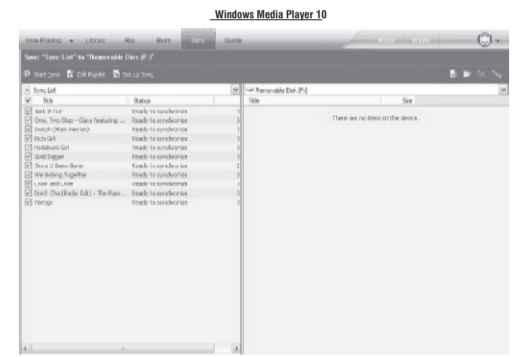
Windows Media Player 10

Now Playing ▾ Library Rip Burn Sync Guide

Sync "Sync List" to "Removable Disk (F:)"

Start Sync Edit Playlist Set up Sync

Sync List

| Title | Status |
|---|---|
| Work It Out | Ready to synchronize |
| One, Two Step - Ciara featuring ... | Ready to synchronize |
| Switch (Main Version) | Ready to synchronize |
| Rich Girl | Ready to synchronize |
| Hollaback Girl | Ready to synchronize |
| Gold Digger | Ready to synchronize |
| Since U Been Gone | Ready to synchronize |
| We Belong Together | Ready to synchronize |
| Lose and Love | Ready to synchronize |
| Don't Cha (Radio Edit) - The Puss... | Ready to synchronize |
| Vertigo | Ready to synchronize |

Removable Disk (F:)

| Title | Size |
|---|---|

There are no items on the device.